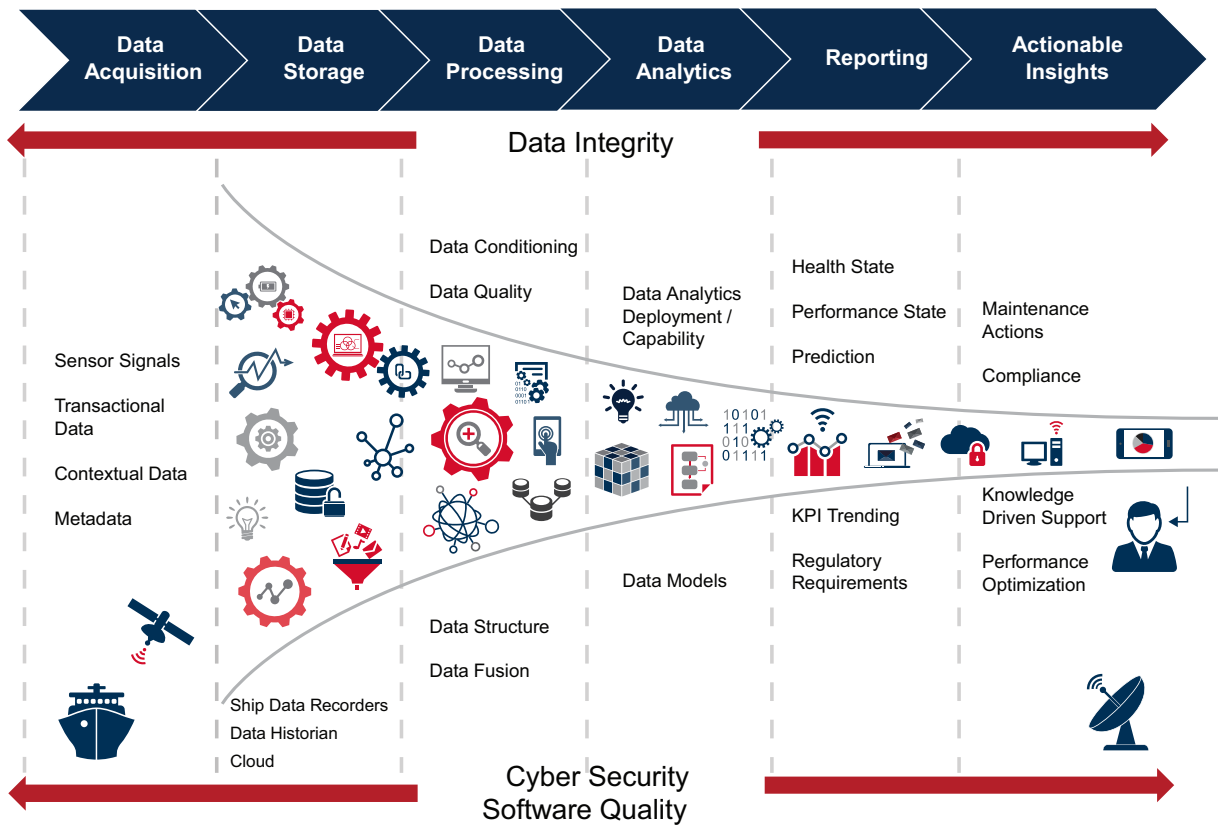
Data Acquisition

Data Storage

Data Processing

Data Analytics

Reporting

Actionable Insights

Data Integrity

Sensor Signals

Transactional Data

Contextual Data

Metadata

Ship Data Recorders

Data Historian

Cloud

Data Conditioning

Data Quality

Data Structure

Data Fusion

Data Analytics Deployment / Capability

Data Models

Health State

Performance State

Prediction

KPI Trending

Regulatory Requirements

Maintenance Actions

Compliance

Knowledge Driven Support

Performance Optimization

Cyber Security
Software Quality